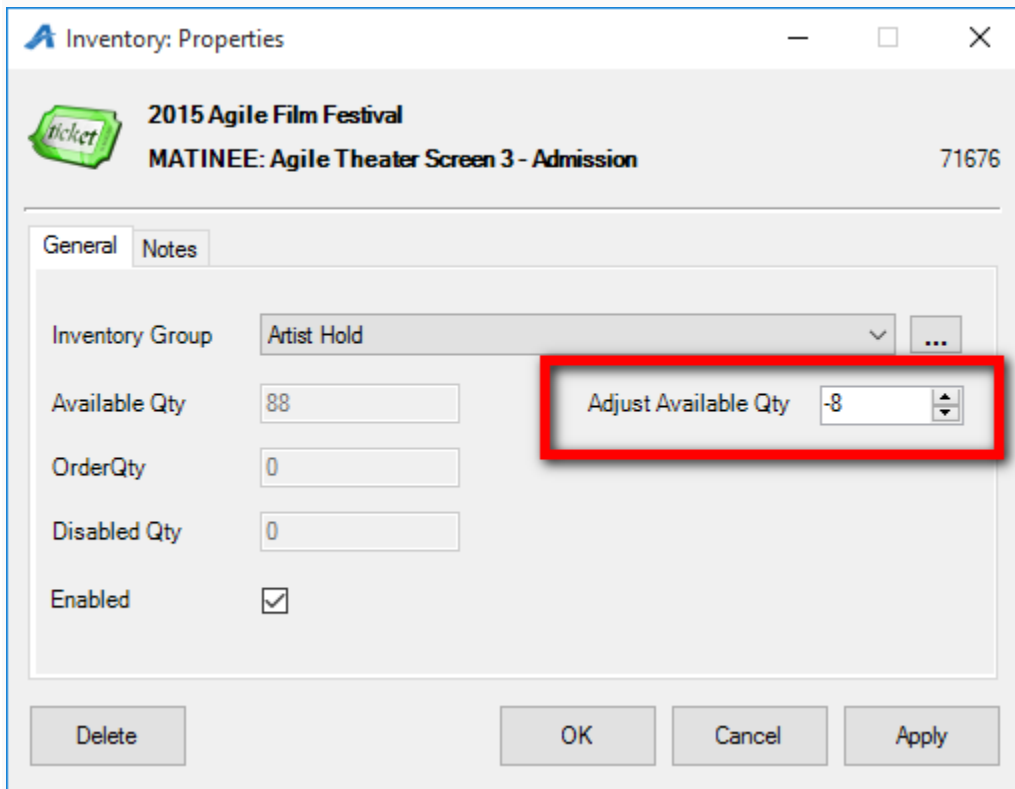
Inventory: Properties

ticket

2015 Agile Film Festival

MATINEE: Agile Theater Screen 3 - Admission

71676

General

Notes

Inventory Group

Artist Hold

...

Available Qty

88

Adjust Available Qty

-8

OrderQty

0

Disabled Qty

0

Enabled

Delete

OK

Cancel

Apply